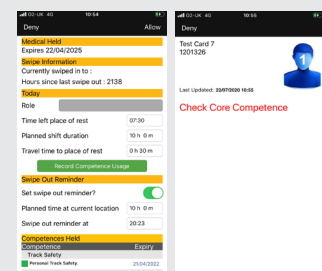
O2-UK 4G 10:54
Deny Allow
Medical Held
Expires 22/04/2025
Swipe Information
Currently swiped in to :
Hours since last swipe out : 2138
Today
Role
Time left place of rest 07:30
Planned shift duration 10 h 0 m
Travel time to place of rest 0 h 30 m
Record Competence Usage
Swipe Out Reminder
Set swipe out reminder?
Planned time at current location 10 h 0 m
Swipe out reminder at 20:23
Competences Held
Competence Expiry
Track Safety
Personal Track Safety. 21/04/2022

O2-UK 4G 10:56
Deny
Test Card 7
1201326
Last Updated: 22/07/2020 10:55
Check Core Competence